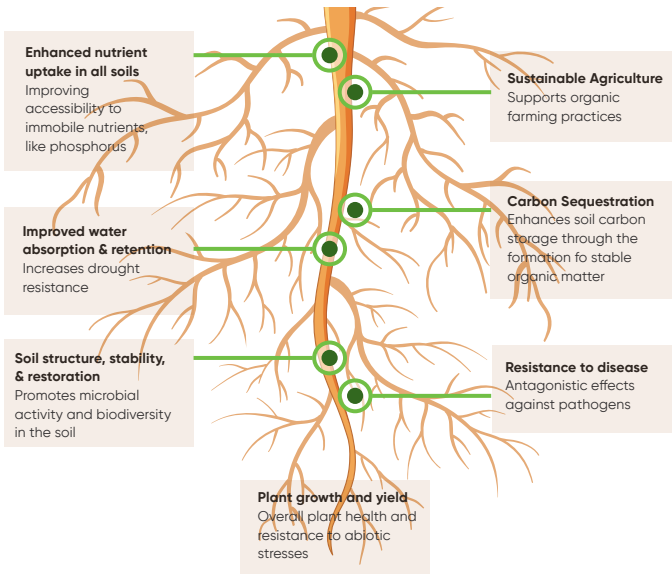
Enhanced nutrient uptake in all soils
Improving accessibility to immobile nutrients, like phosphorus

Sustainable Agriculture
Supports organic farming practices

Carbon Sequestration
Enhances soil carbon storage through the formation fo stable organic matter

Improved water absorption & retention
Increases drought resistance

Soil structure, stability, & restoration
Promotes microbial activity and biodiversity in the soil

Resistance to disease
Antagonistic effects against pathogens

Plant growth and yield
Overall plant health and resistance to abiotic stresses